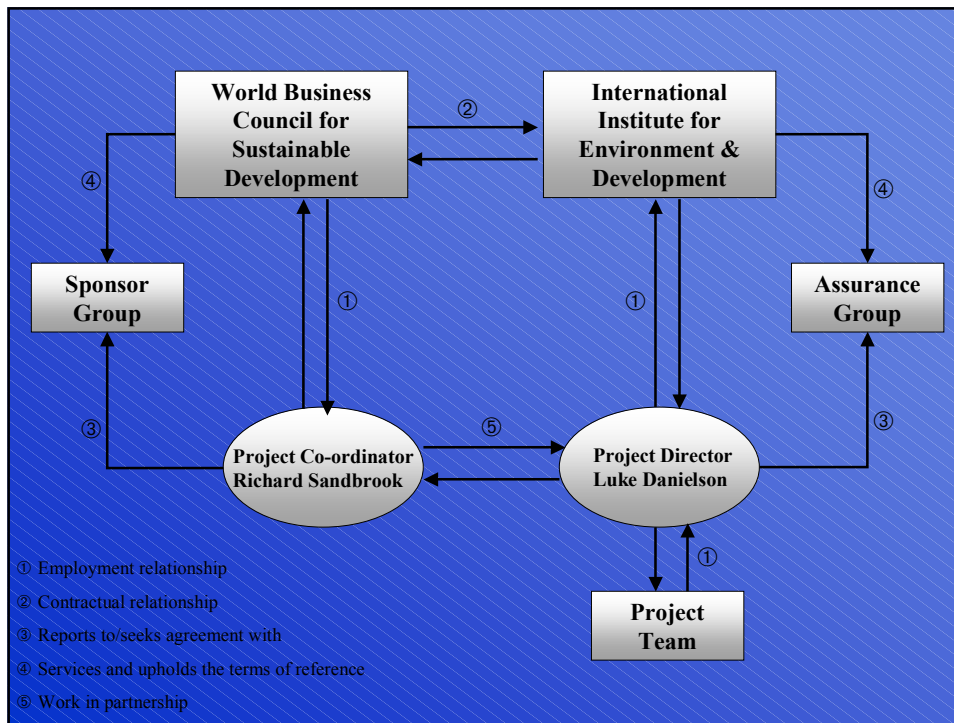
World Business Council for Sustainable Development

②

International Institute for Environment & Development

④

④

Sponsor Group

①

①

Assurance Group

③

⑤

③

Project Co-ordinator Richard Sandbrook

Project Director Luke Danielson

①

Project Team

① Employment relationship

② Contractual relationship

③ Reports to/seeks agreement with

④ Services and upholds the terms of reference

⑤ Work in partnership